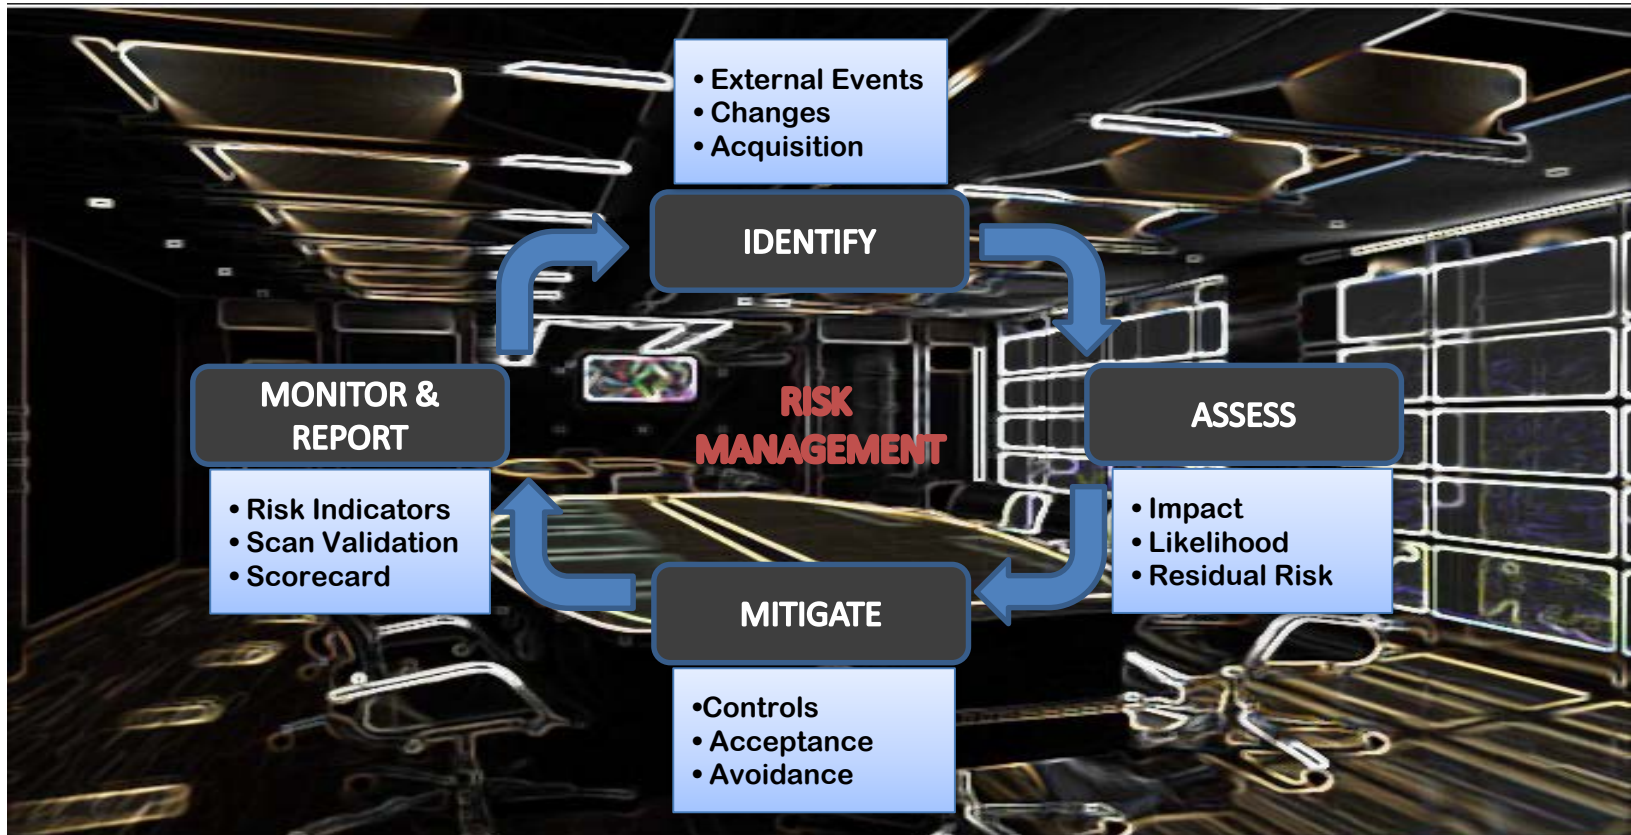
• External Events
• Changes
• Acquisition

IDENTIFY

ASSESS

• Impact
• Likelihood
• Residual Risk

MITIGATE

•Controls
• Acceptance
• Avoidance

MONITOR & REPORT

• Risk Indicators
• Scan Validation
• Scorecard

RISK MANAGEMENT